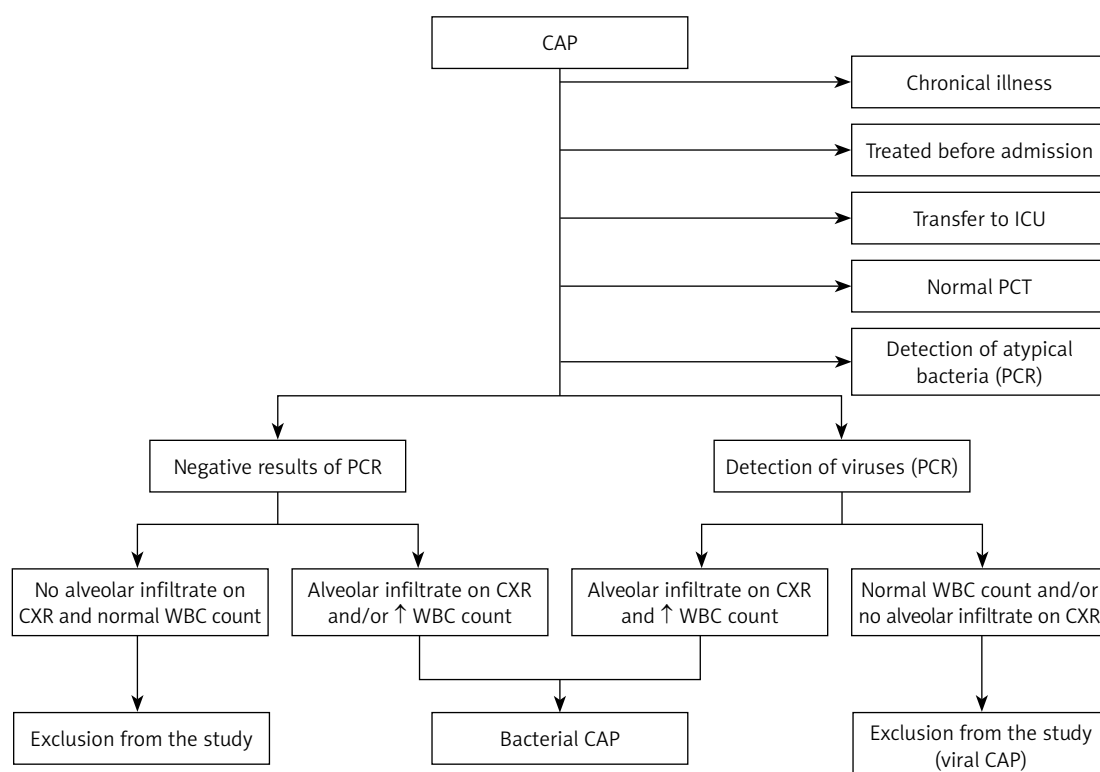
CAP

Chronical illness

Treated before admission

Transfer to ICU

Normal PCT

Detection of atypical bacteria (PCR)

Negative results of PCR

Detection of viruses (PCR)

No alveolar infiltrate on CXR and normal WBC count

Alveolar infiltrate on CXR and/or ↑ WBC count

Alveolar infiltrate on CXR and ↑ WBC count

Normal WBC count and/or no alveolar infiltrate on CXR

Exclusion from the study

Bacterial CAP

Exclusion from the study (viral CAP)